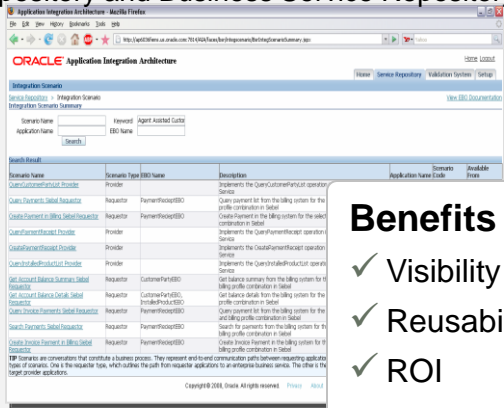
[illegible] and Business Service Reposit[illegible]

Application Integration Architecture - Mozilla Firefox

File Edit View History Bookmarks Tools Help

http://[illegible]

ORACLE Application Integration Architecture

Home Logout

Home Service Repository Validation System Setup

Integration Scenario

Service Repository > Integration Scenario
Integration Scenario Summary

View EBO Documentation

Scenario Name
Application Name
Keyword Agent Assisted Custo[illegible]
EBO Name
Search

Search Result

| Scenario Name | Scenario Type | EBO Name | Description | Application Name | Scenario Code | Available From |
|---|---|---|---|---|---|---|
| QueryCustomerPartyList Provider | Provider | | Implements the QueryCustomerPartyList operation Service | | | |
| Query Payments Siebel Requestor | Requestor | PaymentReceiptEBO | Query payment list from the billing system for the profile combination in Siebel | | | |
| Create Payment in Billing Siebel Requestor | Requestor | PaymentReceiptEBO | Create Payment in the billing system for the select combination in Siebel | | | |
| QueryPaymentReceipt Provider | Provider | | Implements the QueryPaymentReceipt operation Service | | | |
| CreatePaymentReceipt Provider | Provider | | Implements the CreatePaymentReceipt operation Service | | | |
| QueryInstalledProductList Provider | Provider | | Implements the QueryInstalledProductList operation | | | |
| Get Account Balance Summary Siebel Requestor | Requestor | CustomerPartyEBO | Get balance summary from the billing system for the billing profile combination in Siebel | | | |
| Get Account Balance Details Siebel Requestor | Requestor | CustomerPartyEBO, InstalledProductEBO | Get balance details from the billing system for the billing profile combination in Siebel | | | |
| Query Invoice Payments Siebel Requestor | Requestor | PaymentReceiptEBO | Query Invoice Payments from the billing system for the billing profile combination in Siebel | | | |
| Search Payments Siebel Requestor | Requestor | PaymentReceiptEBO | Search for payments from the billing system for the billing profile combination in Siebel | | | |
| Create Invoice Payment in Billing Siebel Requestor | Requestor | PaymentReceiptEBO | Create Invoice Payment in the billing system for the billing profile combination in Siebel | | | |

TIP Scenarios are conversations that constitute a business process. They represent end-to-end communication paths between requesting applications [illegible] types of scenarios. One is the requestor type, which outlines the path from requestor applications to an enterprise business service. The other is the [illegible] target provider applications.

Copyright © 2008, Oracle. All rights reserved. Privacy About

Benefits
✓ Visibility
✓ Reusabi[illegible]
✓ ROI